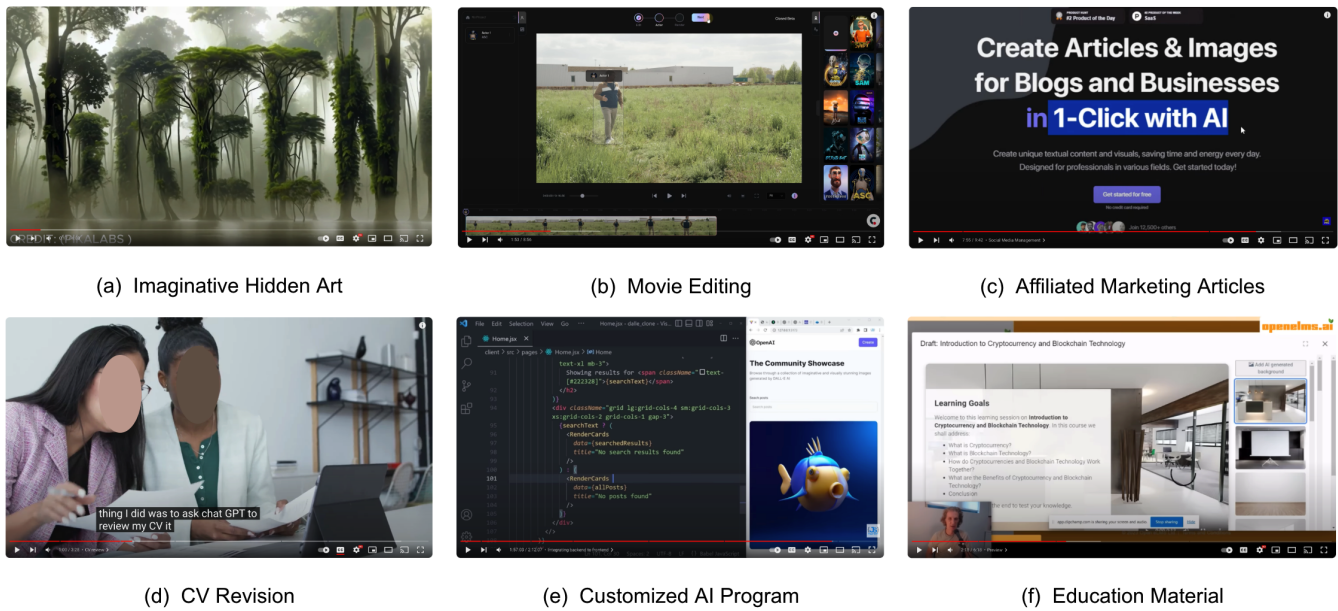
CREDIT: (PIKALABS)

(a) Imaginative Hidden Art

(b) Movie Editing

#2 Product of the Day

SaaS

Create Articles & Images for Blogs and Businesses in 1-Click with AI

Create unique textual content and visuals, saving time and energy every day. Designed for professionals in various fields. Get started today!

Get started for free

Join 12,500+ others

1:55 / 9:42 • Social Media Management

(c) Affiliated Marketing Articles

thing I did was to ask chat GPT to review my CV it

(d) CV Revision

File Edit Selection View Go

Home.jsx

client > src > pages > Home.jsx > Home

text-xl mb-3">
Showing results for <span className="text-[#222328]">{searchText}</span>
</h2>
)}
<div className="grid lg:grid-cols-4 sm:grid-cols-3 xs:grid-cols-2 grid-cols-1 gap-3">
{searchText ? (
<RenderCards
data={searchedResults}
title="No search results found"
/>
) : (
<RenderCards
data={allPosts}
title="No posts found"
/>
)}
</div>
</>

OpenAI

The Community Showcase

1:57:03 / 2:12:07 • Integrating backend to frontend

(e) Customized AI Program

openelms.ai

Draft: Introduction to Cryptocurrency and Blockchain Technology

Add AI generated background

Learning Goals

Welcome to this learning session on Introduction to Cryptocurrency and Blockchain Technology. In this course we shall address:

What is Cryptocurrency?
What is Blockchain Technology?
How do Cryptocurrencies and Blockchain Technology Work Together?
What are the Benefits of Cryptocurrency and Blockchain Technology?
Conclusion

Stop sharing Hide

(f) Education Material